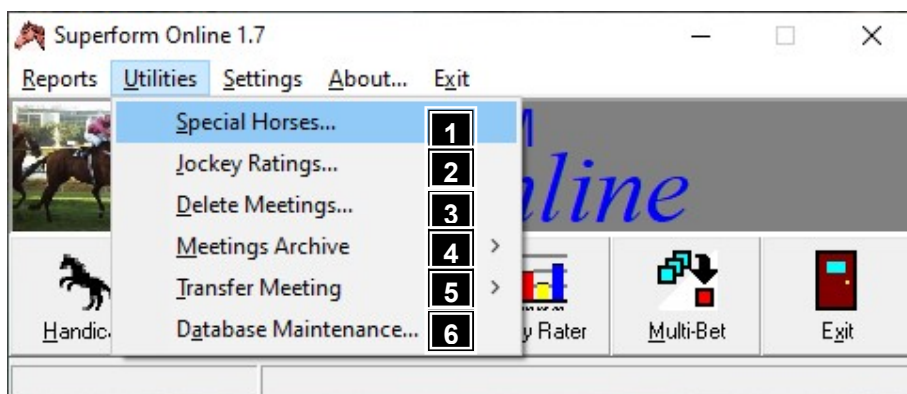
Superform Online 1.7

Reports Utilities Settings About... Exit

Special Horses... 1
Jockey Ratings... 2
Delete Meetings... 3
Meetings Archive 4 >
Transfer Meeting 5 >
Database Maintenance... 6

M
line

Handic
y Rater
Multi-Bet
Exit